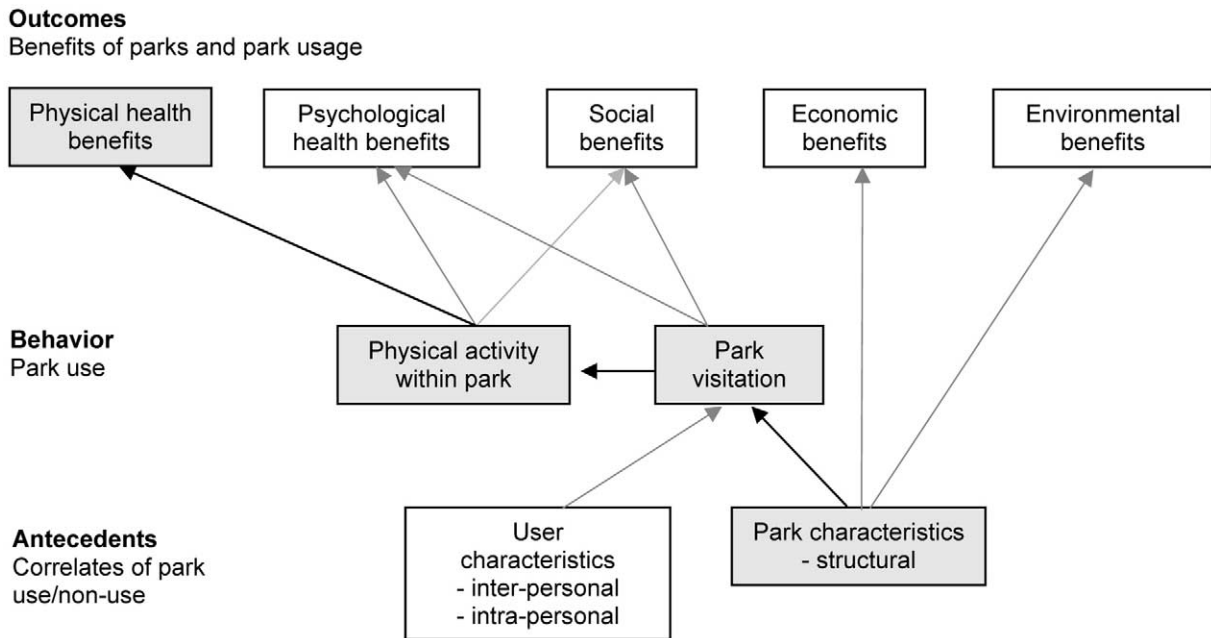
**Outcomes**
Benefits of parks and park usage

Physical health benefits

Psychological health benefits

Social benefits

Economic benefits

Environmental benefits

**Behavior**
Park use

Physical activity within park

Park visitation

**Antecedents**
Correlates of park use/non-use

User characteristics
- inter-personal
- intra-personal

Park characteristics
- structural